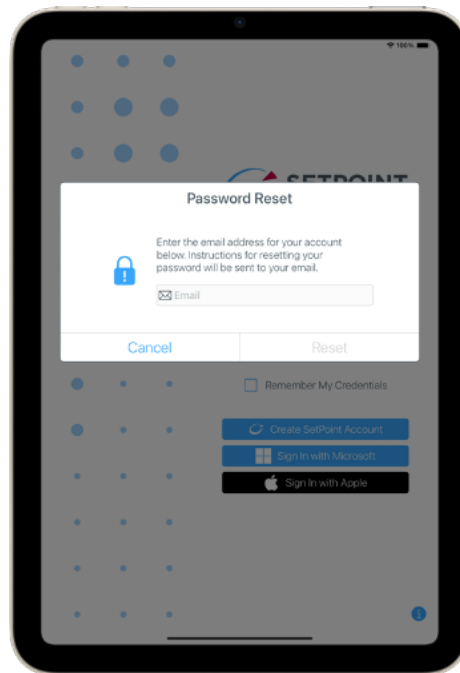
100%

SETPOINT

Password Reset

Enter the email address for your account below. Instructions for resetting your password will be sent to your email.

Email

Cancel

Reset

Remember My Credentials

Create SetPoint Account

Sign In with Microsoft

Sign In with Apple